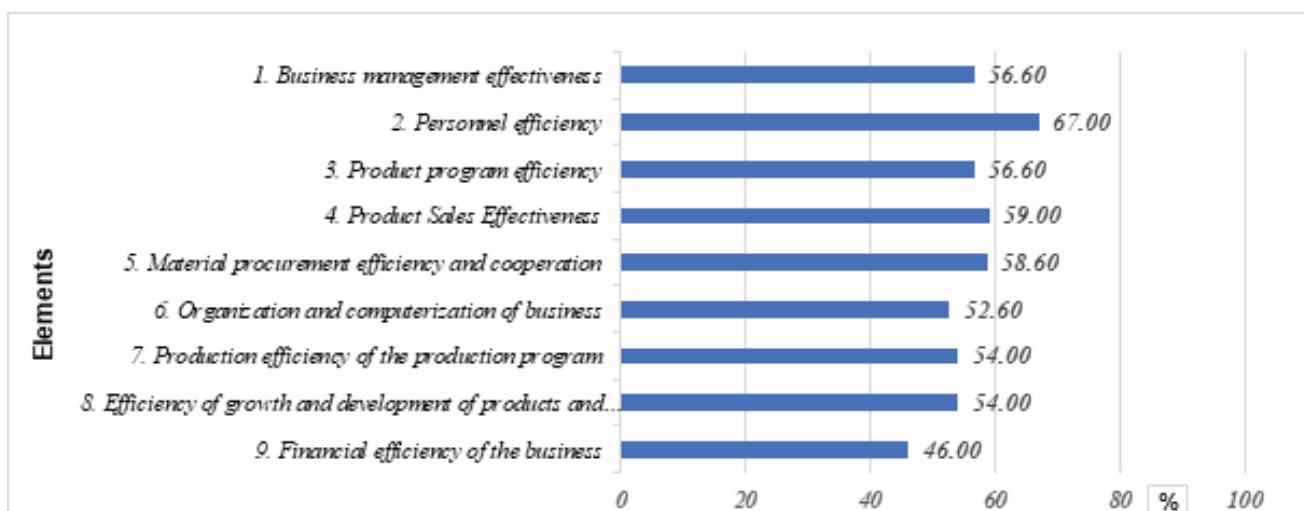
Elements

1. Business management effectiveness 56.60
2. Personnel efficiency 67.00
3. Product program efficiency 56.60
4. Product Sales Effectiveness 59.00
5. Material procurement efficiency and cooperation 58.60
6. Organization and computerization of business 52.60
7. Production efficiency of the production program 54.00
8. Efficiency of growth and development of products and... 54.00
9. Financial efficiency of the business 46.00

0 20 40 60 80 % 100